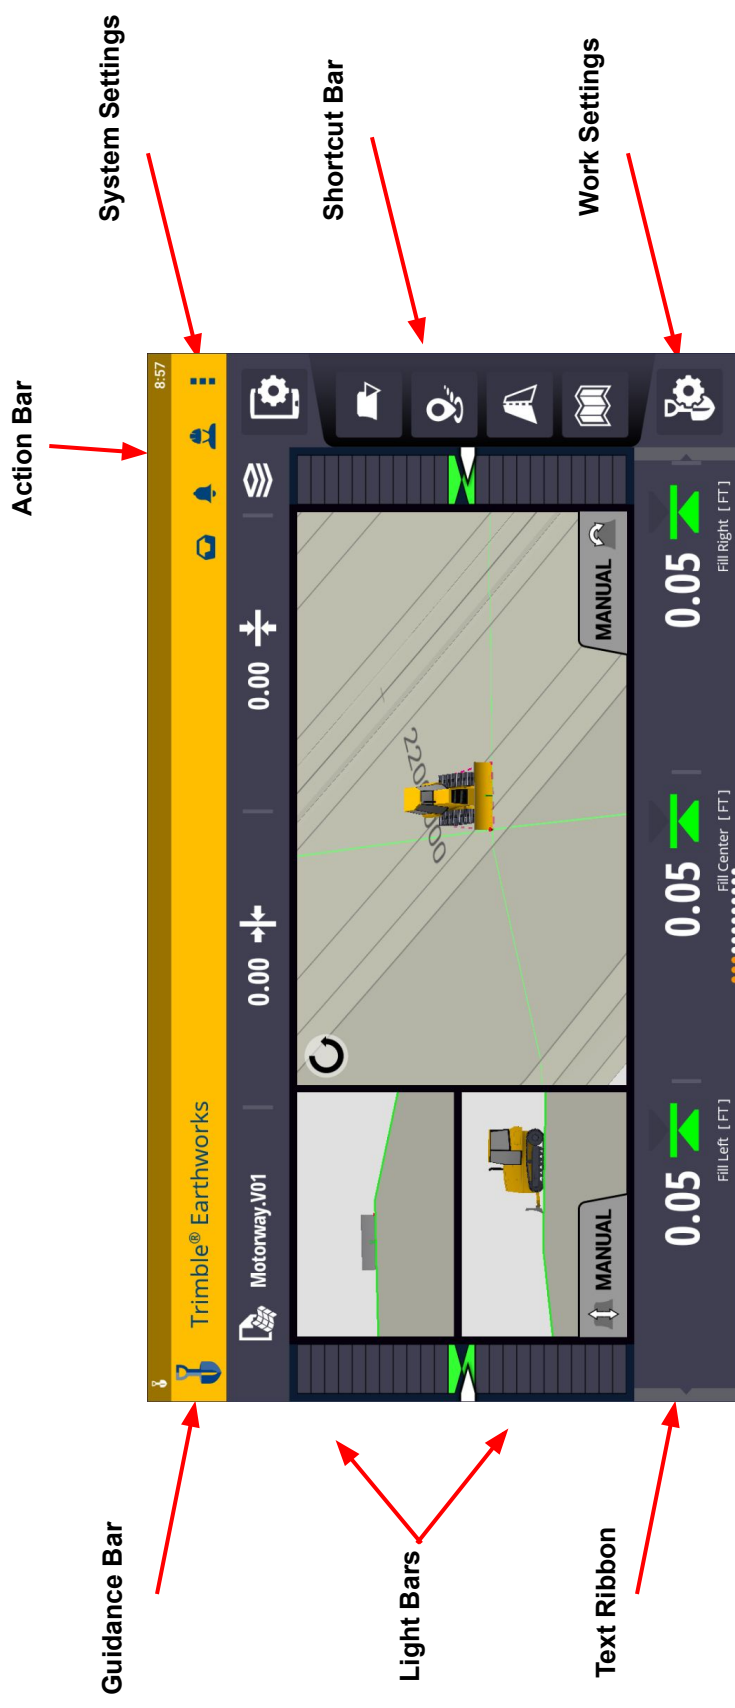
Action Bar

System Settings

Shortcut Bar

Work Settings

8:57

Trimble® Earthworks

Motorway.V01

0.00

0.00

MANUAL

MANUAL

2200+000

0.05
Fill Left [FT]

0.05
Fill Center [FT]

0.05
Fill Right [FT]

Guidance Bar

Light Bars

Text Ribbon